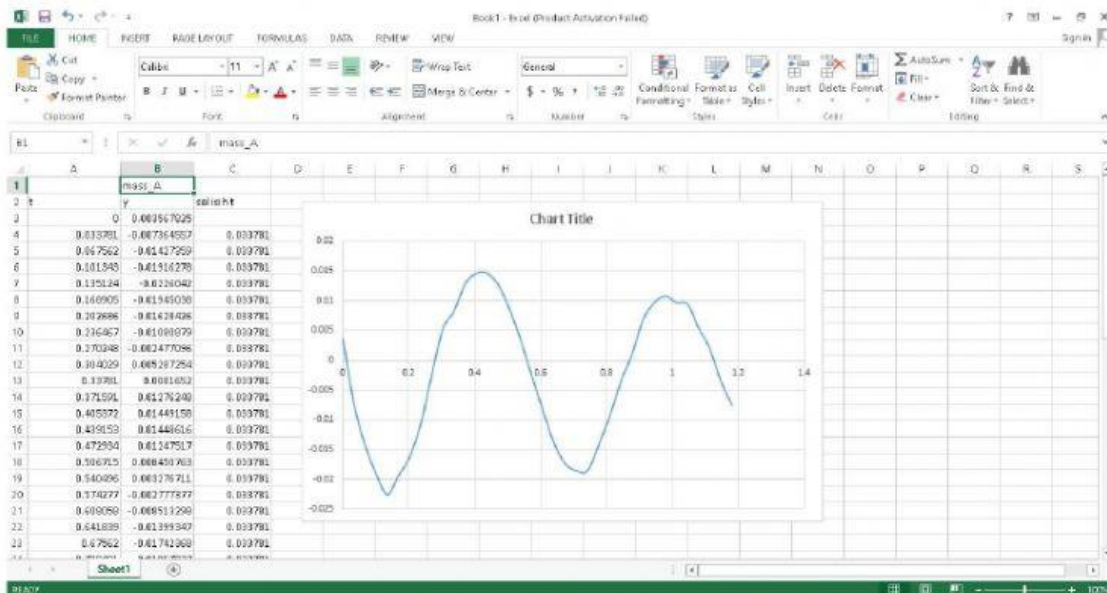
Book1 - Excel (Product Activation Failed)

? – ×

FILE HOME INSERT PAGE LAYOUT FORMULAS DATA REVIEW VIEW Sign in

Cut
Copy
Format Painter
Paste
Clipboard

Calibri 11 A A
B I U
Font

Wrap Text
Merge & Center
Alignment

General
$ % ,
Number

Conditional Formatting
Format as Table
Cell Styles
Styles

Insert Delete Format
Cells

AutoSum
Fill
Clear
Sort & Filter
Find & Select
Editing

B1 mass_A

| | A | B | C | D | E | F | G | H | I | J | K | L | M | N | O | P | Q | R | S |
|---|---|---|---|---|---|---|---|---|---|---|---|---|---|---|---|---|---|---|---|
| 1 | | mass_A | | | | | | | | | | | | | | | | | |
| 2 | t | y | sol:sht | | | | | | | | | | | | | | | | |
| 3 | 0 | 0.003567025 | | | | | | | | | | | | | | | | | |
| 4 | 0.033781 | -0.007364557 | 0.033781 | | | | | | | | | | | | | | | | |
| 5 | 0.067562 | -0.01427259 | 0.033781 | | | | | | | | | | | | | | | | |
| 6 | 0.101343 | -0.01916278 | 0.033781 | | | | | | | | | | | | | | | | |
| 7 | 0.135124 | -0.0226042 | 0.033781 | | | | | | | | | | | | | | | | |
| 8 | 0.168905 | -0.01945038 | 0.033781 | | | | | | | | | | | | | | | | |
| 9 | 0.202686 | -0.01628426 | 0.033781 | | | | | | | | | | | | | | | | |
| 10 | 0.236467 | -0.01098879 | 0.033781 | | | | | | | | | | | | | | | | |
| 11 | 0.270248 | -0.002477096 | 0.033781 | | | | | | | | | | | | | | | | |
| 12 | 0.304029 | 0.005287254 | 0.033781 | | | | | | | | | | | | | | | | |
| 13 | 0.33781 | 0.0081652 | 0.033781 | | | | | | | | | | | | | | | | |
| 14 | 0.371591 | 0.01276248 | 0.033781 | | | | | | | | | | | | | | | | |
| 15 | 0.405372 | 0.01449158 | 0.033781 | | | | | | | | | | | | | | | | |
| 16 | 0.439153 | 0.01448616 | 0.033781 | | | | | | | | | | | | | | | | |
| 17 | 0.472934 | 0.01247517 | 0.033781 | | | | | | | | | | | | | | | | |
| 18 | 0.506715 | 0.008450763 | 0.033781 | | | | | | | | | | | | | | | | |
| 19 | 0.540496 | 0.003276711 | 0.033781 | | | | | | | | | | | | | | | | |
| 20 | 0.574277 | -0.002777877 | 0.033781 | | | | | | | | | | | | | | | | |
| 21 | 0.608058 | -0.008513298 | 0.033781 | | | | | | | | | | | | | | | | |
| 22 | 0.641839 | -0.01399347 | 0.033781 | | | | | | | | | | | | | | | | |
| 23 | 0.67562 | -0.01742368 | 0.033781 | | | | | | | | | | | | | | | | |

Chart Title
0.02
0.015
0.01
0.005
0
-0.005
-0.01
-0.015
-0.02
-0.025
0 0.2 0.4 0.6 0.8 1 1.2 1.4

Sheet1

READY